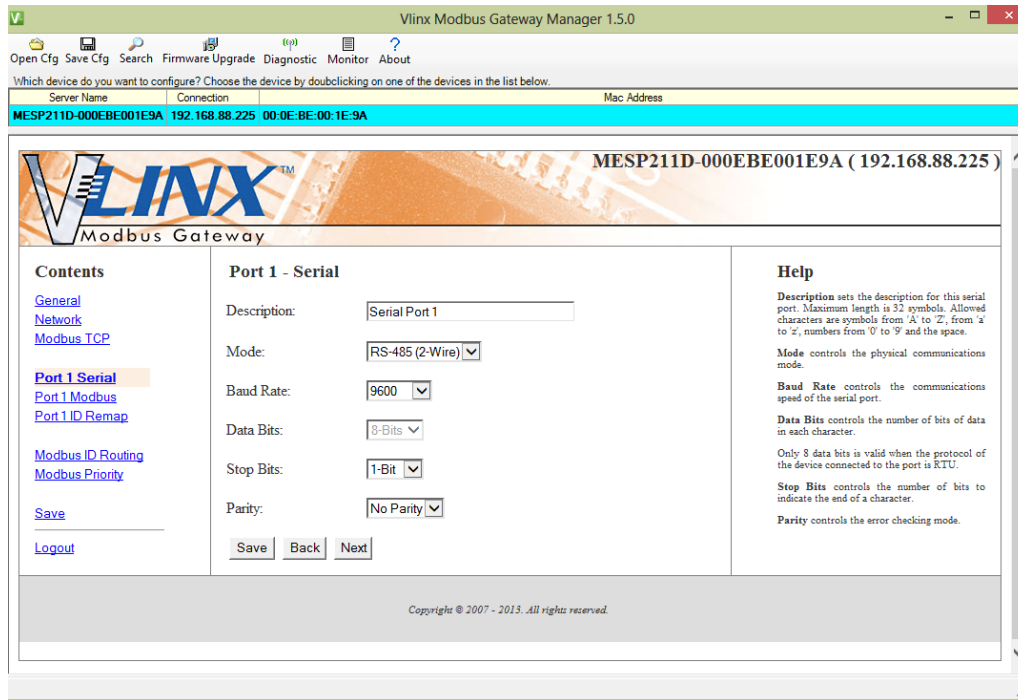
Vlinx Modbus Gateway Manager 1.5.0

Open Cfg Save Cfg Search Firmware Upgrade Diagnostic Monitor About

Which device do you want to configure? Choose the device by doubclicking on one of the devices in the list below.

| Server Name | Connection | Mac Address |
|---|---|---|
| MESP211D-000EBE001E9A | 192.168.88.225 | 00:0E:BE:00:1E:9A |

VLINX™ Modbus Gateway

MESP211D-000EBE001E9A ( 192.168.88.225 )

Contents

General
Network
Modbus TCP

Port 1 Serial
Port 1 Modbus
Port 1 ID Remap

Modbus ID Routing
Modbus Priority

Save

Logout

Port 1 - Serial

Description: Serial Port 1

Mode: RS-485 (2-Wire)

Baud Rate: 9600

Data Bits: 8-Bits

Stop Bits: 1-Bit

Parity: No Parity

Save Back Next

Help

Description sets the description for this serial port. Maximum length is 32 symbols. Allowed characters are symbols from 'A' to 'Z', from 'a' to 'z', numbers from '0' to '9' and the space.

Mode controls the physical communications mode.

Baud Rate controls the communications speed of the serial port.

Data Bits controls the number of bits of data in each character.

Only 8 data bits is valid when the protocol of the device connected to the port is RTU.

Stop Bits controls the number of bits to indicate the end of a character.

Parity controls the error checking mode.

Copyright © 2007 - 2013. All rights reserved.